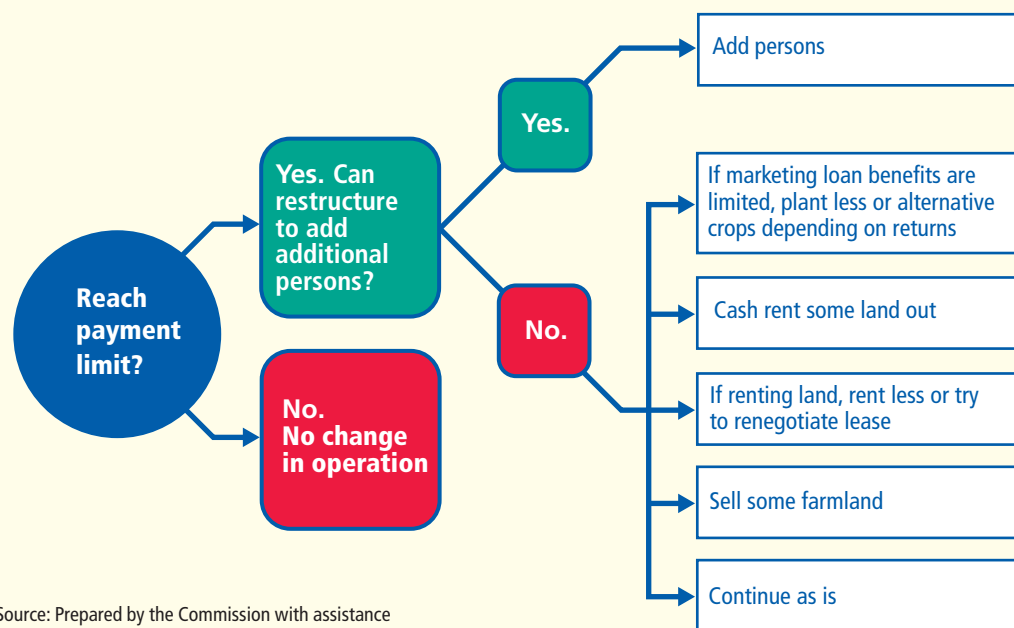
Reach payment limit?

Yes. Can restructure to add additional persons?

No. No change in operation

Yes.

No.

Add persons

If marketing loan benefits are limited, plant less or alternative crops depending on returns

Cash rent some land out

If renting land, rent less or try to renegotiate lease

Sell some farmland

Continue as is

Source: Prepared by the Commission with assistance